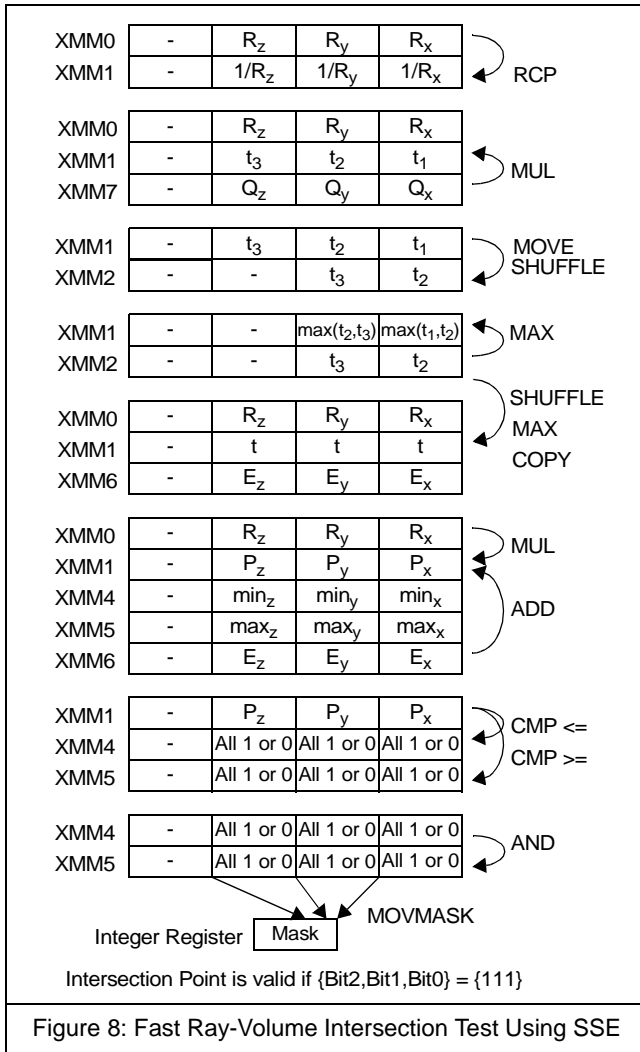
| XMM0 | - | $R_z$ | $R_y$ | $R_x$ |
|---|---|---|---|---|
| XMM1 | - | $1/R_z$ | $1/R_y$ | $1/R_x$ |

RCP

| XMM0 | - | $R_z$ | $R_y$ | $R_x$ |
|---|---|---|---|---|
| XMM1 | - | $t_3$ | $t_2$ | $t_1$ |
| XMM7 | - | $Q_z$ | $Q_y$ | $Q_x$ |

MUL

| XMM1 | - | $t_3$ | $t_2$ | $t_1$ |
|---|---|---|---|---|
| XMM2 | - | - | $t_3$ | $t_2$ |

MOVE SHUFFLE

| XMM1 | - | - | $\max(t_2,t_3)$ | $\max(t_1,t_2)$ |
|---|---|---|---|---|
| XMM2 | - | - | $t_3$ | $t_2$ |

MAX

SHUFFLE MAX COPY

| XMM0 | - | $R_z$ | $R_y$ | $R_x$ |
|---|---|---|---|---|
| XMM1 | - | t | t | t |
| XMM6 | - | $E_z$ | $E_y$ | $E_x$ |

| XMM0 | - | $R_z$ | $R_y$ | $R_x$ |
|---|---|---|---|---|
| XMM1 | - | $P_z$ | $P_y$ | $P_x$ |
| XMM4 | - | $\min_z$ | $\min_y$ | $\min_x$ |
| XMM5 | - | $\max_z$ | $\max_y$ | $\max_x$ |
| XMM6 | - | $E_z$ | $E_y$ | $E_x$ |

MUL

ADD

| XMM1 | - | $P_z$ | $P_y$ | $P_x$ |
|---|---|---|---|---|
| XMM4 | - | All 1 or 0 | All 1 or 0 | All 1 or 0 |
| XMM5 | - | All 1 or 0 | All 1 or 0 | All 1 or 0 |

CMP <=

CMP >=

| XMM4 | - | All 1 or 0 | All 1 or 0 | All 1 or 0 |
|---|---|---|---|---|
| XMM5 | - | All 1 or 0 | All 1 or 0 | All 1 or 0 |

AND

MOVMASK

Integer Register Mask

Intersection Point is valid if {Bit2,Bit1,Bit0} = {111}

Figure 8: Fast Ray-Volume Intersection Test Using SSE